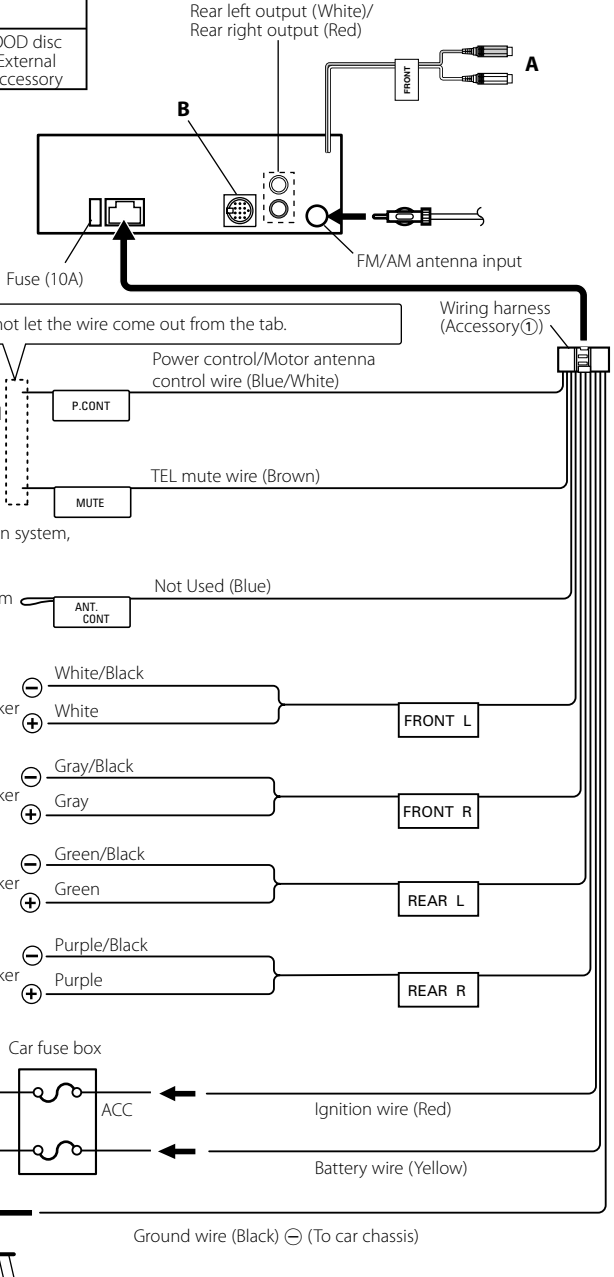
DD disc
External
ccessory

Rear left output (White)/
Rear right output (Red)

FRONT

A

B

Fuse (10A)

FM/AM antenna input

ot let the wire come out from the tab.

Wiring harness (Accessory①)

Power control/Motor antenna control wire (Blue/White)

P.CONT

TEL mute wire (Brown)

MUTE

n system,

m

Not Used (Blue)

ANT. CONT

White/Black

ker

White

FRONT L

Gray/Black

ker

Gray

FRONT R

Green/Black

ker

Green

REAR L

Purple/Black

ker

Purple

REAR R

Car fuse box

ACC

Ignition wire (Red)

Battery wire (Yellow)

Ground wire (Black) ⊖ (To car chassis)